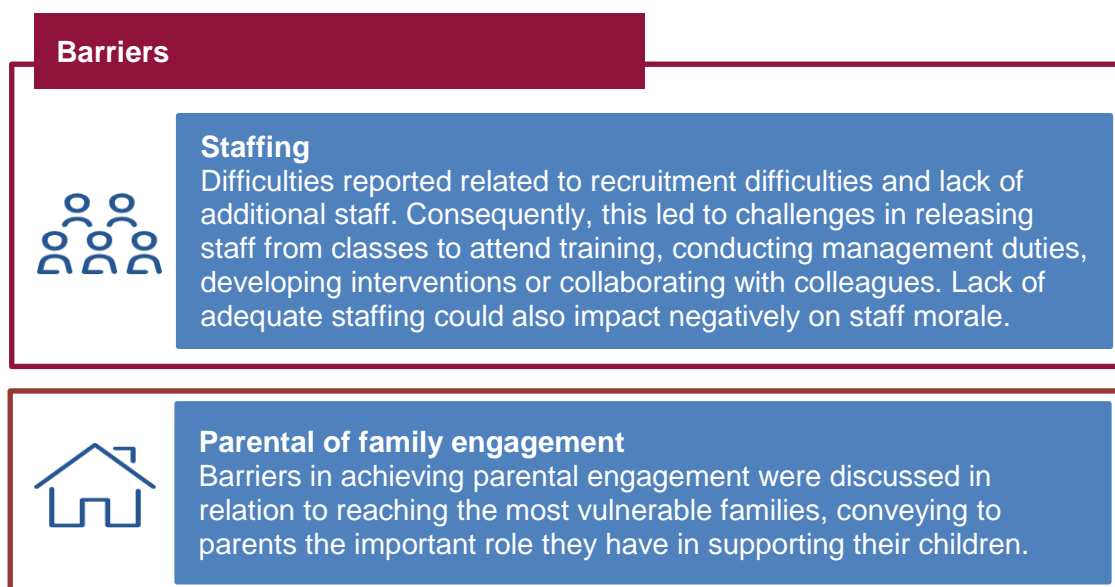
Barriers

Staffing
Difficulties reported related to recruitment difficulties and lack of additional staff. Consequently, this led to challenges in releasing staff from classes to attend training, conducting management duties, developing interventions or collaborating with colleagues. Lack of adequate staffing could also impact negatively on staff morale.

Parental of family engagement
Barriers in achieving parental engagement were discussed in relation to reaching the most vulnerable families, conveying to parents the important role they have in supporting their children.